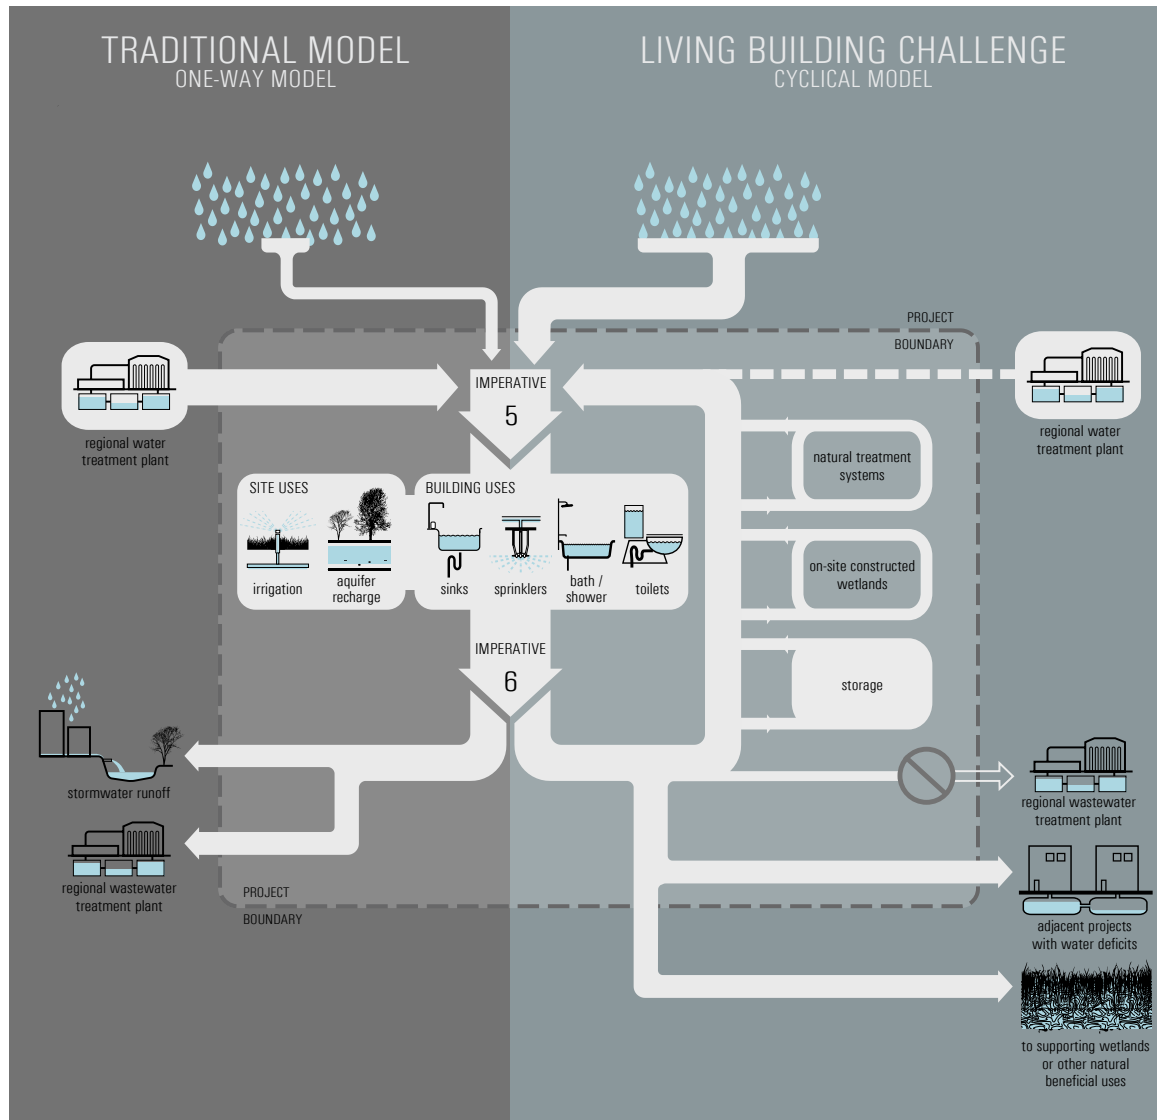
TRADITIONAL MODEL
ONE-WAY MODEL

LIVING BUILDING CHALLENGE
CYCLICAL MODEL

PROJECT BOUNDARY

regional water treatment plant

IMPERATIVE
5

regional water treatment plant

natural treatment systems

SITE USES

irrigation

aquifer recharge

BUILDING USES

sinks

sprinklers

bath / shower

toilets

on-site constructed wetlands

IMPERATIVE
6

storage

stormwater runoff

regional wastewater treatment plant

regional wastewater treatment plant

PROJECT BOUNDARY

adjacent projects with water deficits

to supporting wetlands or other natural beneficial uses